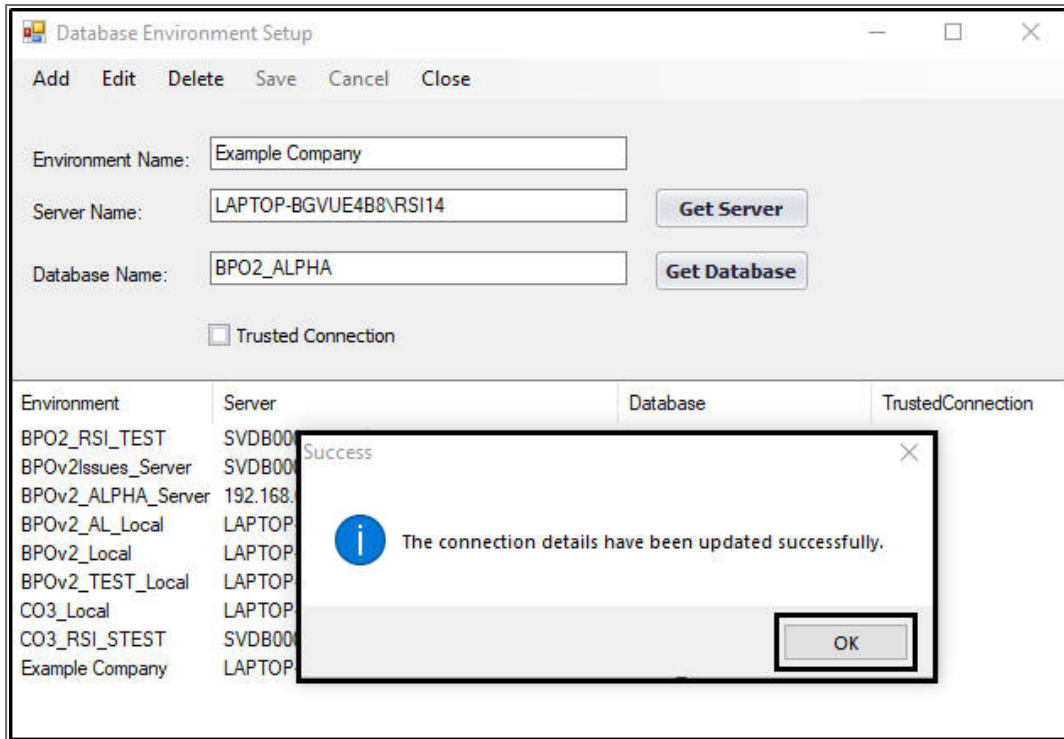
Database Environment Setup

Add Edit Delete Save Cancel Close

Environment Name: Example Company

Server Name: LAPTOP-BGVUE4B8\RSI14 Get Server

Database Name: BPO2_ALPHA Get Database

Trusted Connection

| Environment | Server | Database | TrustedConnection |
|---|---|---|---|
| BPO2_RSI_TEST | SVDB00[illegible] | | |
| BPOv2Issues_Server | SVDB00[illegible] | | |
| BPOv2_ALPHA_Server | 192.168.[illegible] | | |
| BPOv2_AL_Local | LAPTOP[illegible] | | |
| BPOv2_Local | LAPTOP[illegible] | | |
| BPOv2_TEST_Local | LAPTOP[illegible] | | |
| CO3_Local | LAPTOP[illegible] | | |
| CO3_RSI_STEST | SVDB00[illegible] | | |
| Example Company | LAPTOP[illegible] | | |

Success

The connection details have been updated successfully.

OK